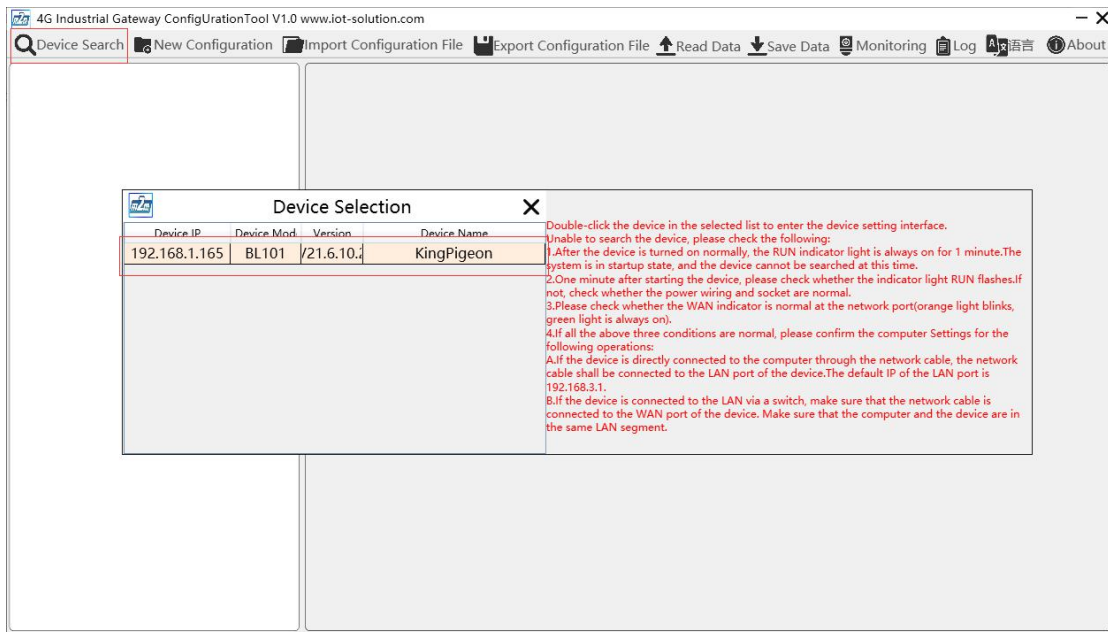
4G Industrial Gateway ConfigUrationTool V1.0 www.iot-solution.com

Device Search New Configuration Import Configuration File Export Configuration File Read Data Save Data Monitoring Log 语言 About

Device Selection

| Device IP | Device Mod | Version | Device Name |
|---|---|---|---|
| 192.168.1.165 | BL101 | /21.6.10.2 | KingPigeon |

Double-click the device in the selected list to enter the device setting interface.
Unable to search the device, please check the following:
1.After the device is turned on normally, the RUN indicator light is always on for 1 minute.The system is in startup state, and the device cannot be searched at this time.
2.One minute after starting the device, please check whether the indicator light RUN flashes.If not, check whether the power wiring and socket are normal.
3.Please check whether the WAN indicator is normal at the network port(orange light blinks, green light is always on).
4.If all the above three conditions are normal, please confirm the computer Settings for the following operations:
A.If the device is directly connected to the computer through the network cable, the network cable shall be connected to the LAN port of the device.The default IP of the LAN port is 192.168.3.1.
B.If the device is connected to the LAN via a switch, make sure that the network cable is connected to the WAN port of the device. Make sure that the computer and the device are in the same LAN segment.